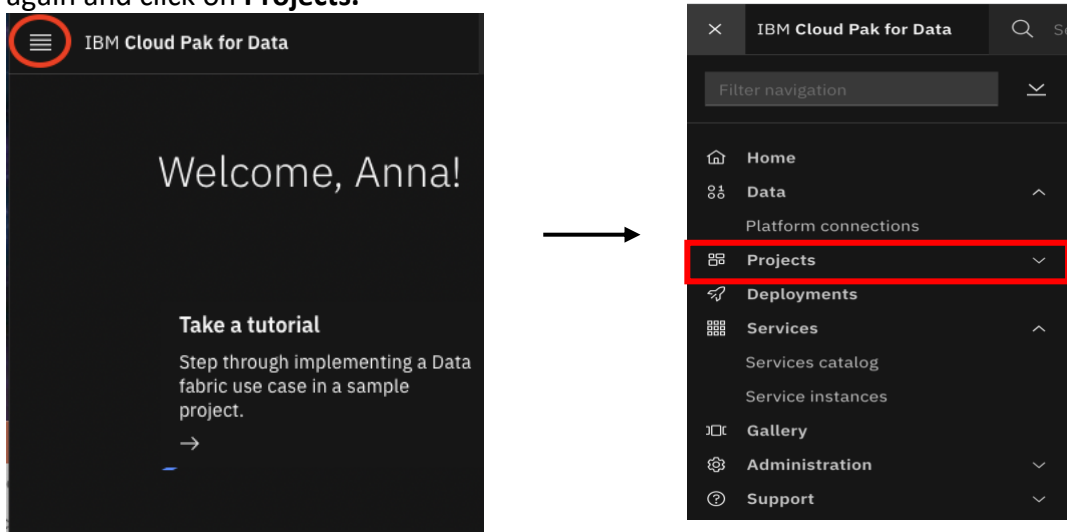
again and click on **Projects.**

IBM **Cloud Pak for Data**

Welcome, Anna!

Take a tutorial

Step through implementing a Data fabric use case in a sample project.

→

IBM **Cloud Pak for Data**

Filter navigation

Home

Data

Platform connections

Projects

Deployments

Services

Services catalog

Service instances

Gallery

Administration

Support